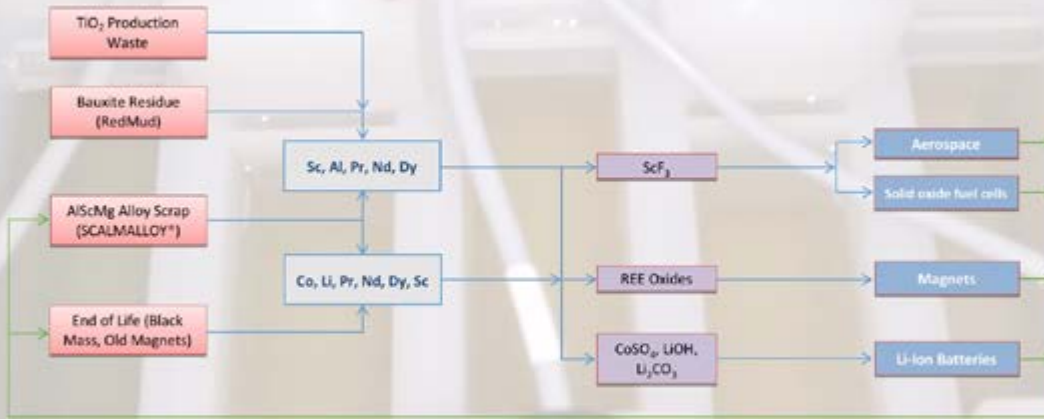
$TiO_2$ Production Waste

Bauxite Residue (RedMud)

AlScMg Alloy Scrap (SCALMALLOY®)

End of Life (Black Mass, Old Magnets)

Sc, Al, Pr, Nd, Dy

Co, Li, Pr, Nd, Dy, Sc

$ScF_3$

REE Oxides

$CoSO_4$, LiOH, $Li_2CO_3$

Aerospace

Solid oxide fuel cells

Magnets

Li-Ion Batteries